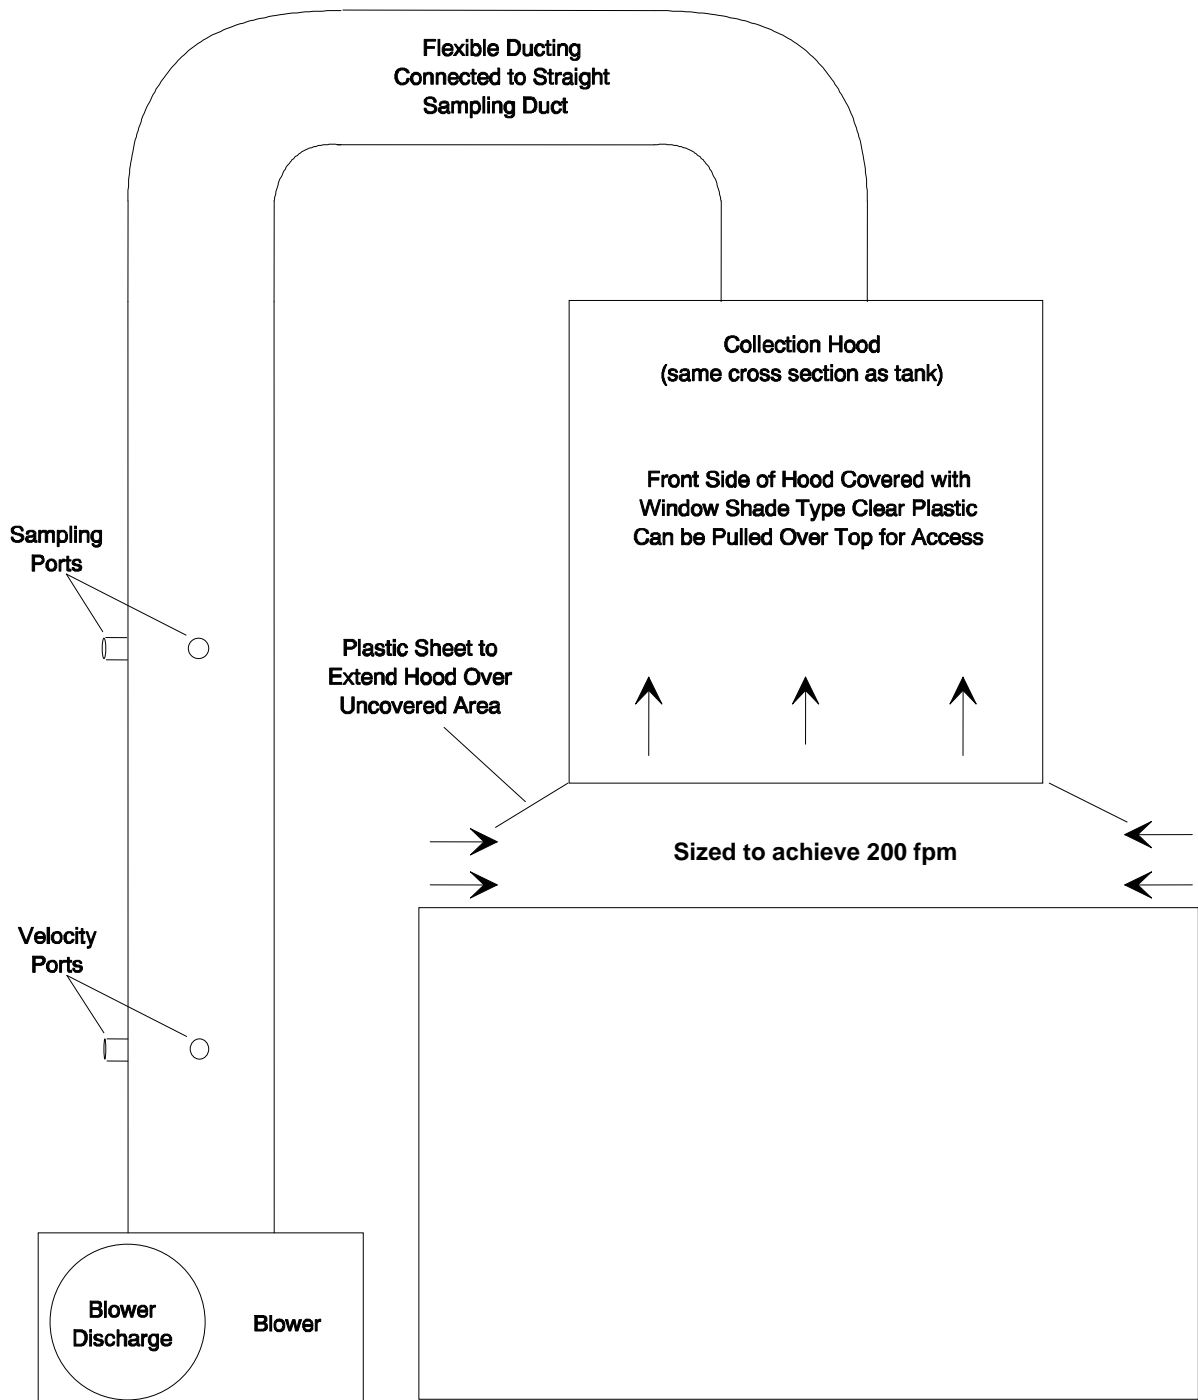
Flexible Ducting Connected to Straight Sampling Duct

Collection Hood
(same cross section as tank)

Front Side of Hood Covered with Window Shade Type Clear Plastic Can be Pulled Over Top for Access

Sampling Ports

Plastic Sheet to Extend Hood Over Uncovered Area

Sized to achieve 200 fpm

Velocity Ports

Blower Discharge

Blower